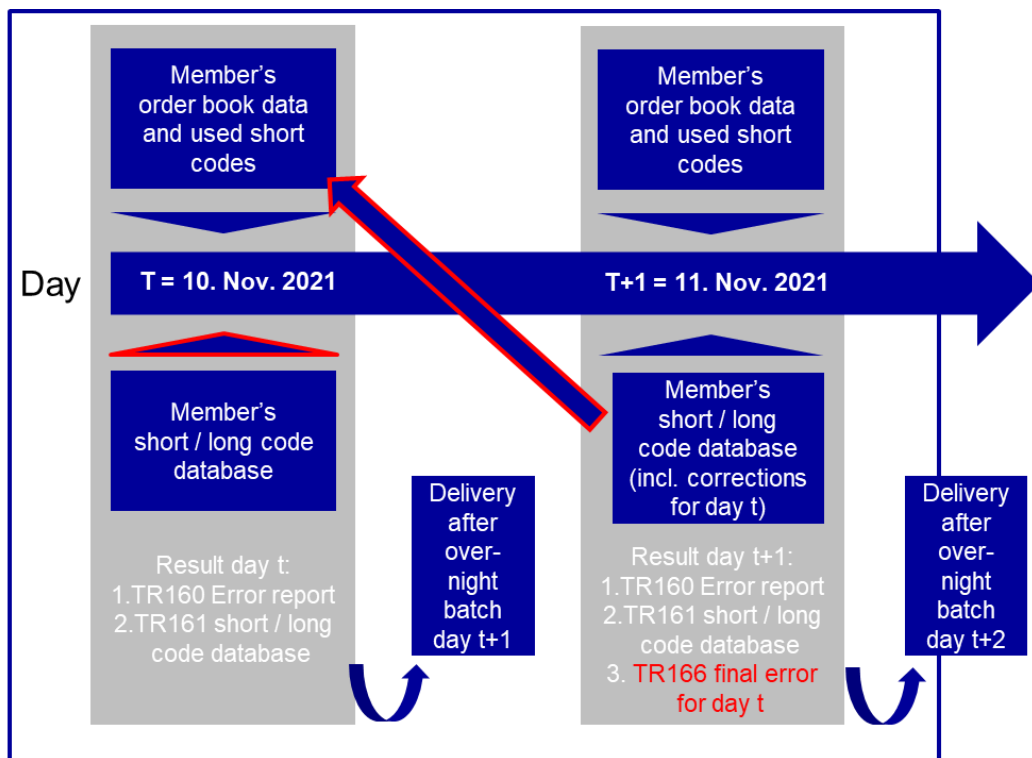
Member's order book data and used short codes

Member's order book data and used short codes

Day

T = 10. Nov. 2021

T+1 = 11. Nov. 2021

Member's short / long code database

Member's short / long code database (incl. corrections for day t)

Delivery after over-night batch day t+1

Delivery after over-night batch day t+2

Result day t:
1.TR160 Error report
2.TR161 short / long code database

Result day t+1:
1.TR160 Error report
2.TR161 short / long code database
3. TR166 final error for day t